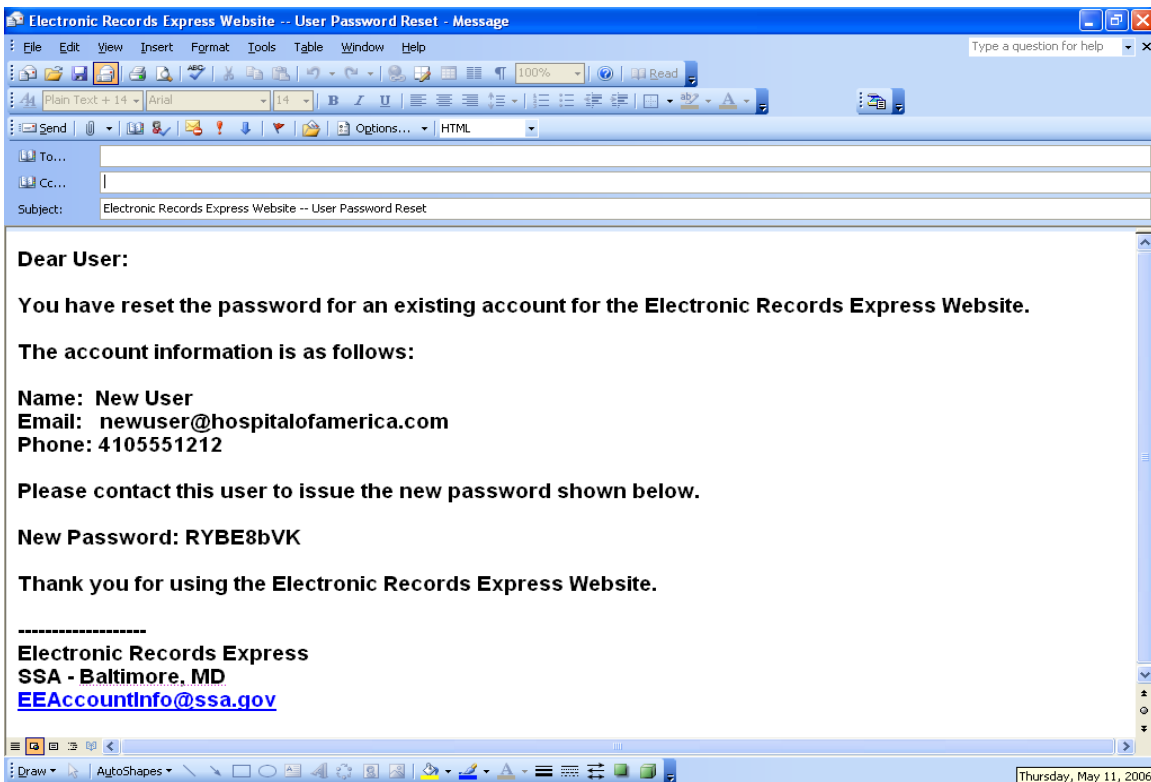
Electronic Records Express Website -- User Password Reset - Message

File Edit View Insert Format Tools Table Window Help

Type a question for help

100% Read

Plain Text + 14 Arial 14 B I U

Send Options... HTML

To...

Cc...

Subject: Electronic Records Express Website -- User Password Reset

Dear User:

You have reset the password for an existing account for the Electronic Records Express Website.

The account information is as follows:

Name: New User
Email: newuser@hospitalofamerica.com
Phone: 4105551212

Please contact this user to issue the new password shown below.

New Password: RYBE8bVK

Thank you for using the Electronic Records Express Website.

--------------------
Electronic Records Express
SSA - Baltimore, MD
EEAccountInfo@ssa.gov

Draw AutoShapes

Thursday, May 11, 2006